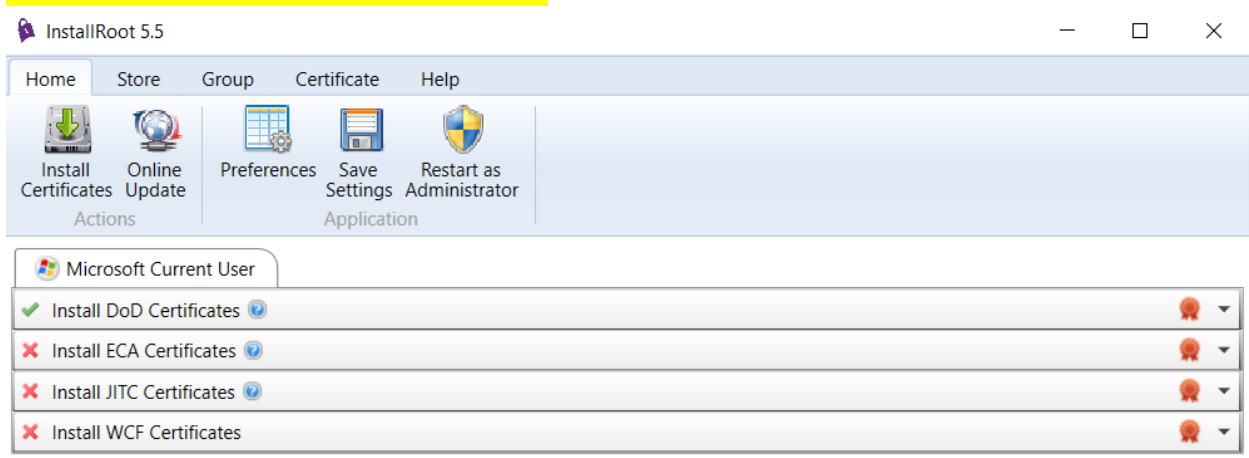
InstallRoot 5.5

Home Store Group Certificate Help

Install Certificates
Online Update
Actions

Preferences
Save Settings
Restart as Administrator
Application

Microsoft Current User

✔ Install DoD Certificates

✖ Install ECA Certificates

✖ Install JITC Certificates

✖ Install WCF Certificates